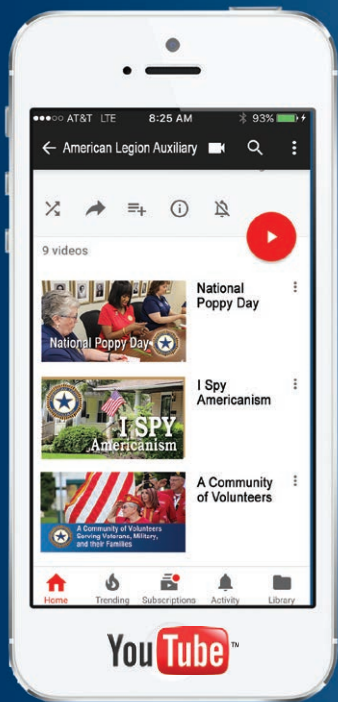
●●●○○ AT&T LTE 8:25 AM 93%

American Legion Auxiliary

9 videos

National Poppy Day

National Poppy Day

I SPY Americanism

I Spy Americanism

A Community of Volunteers Serving Veterans, Military, and their Families

A Community of Volunteers

Home Trending Subscriptions Activity Library

YouTube™